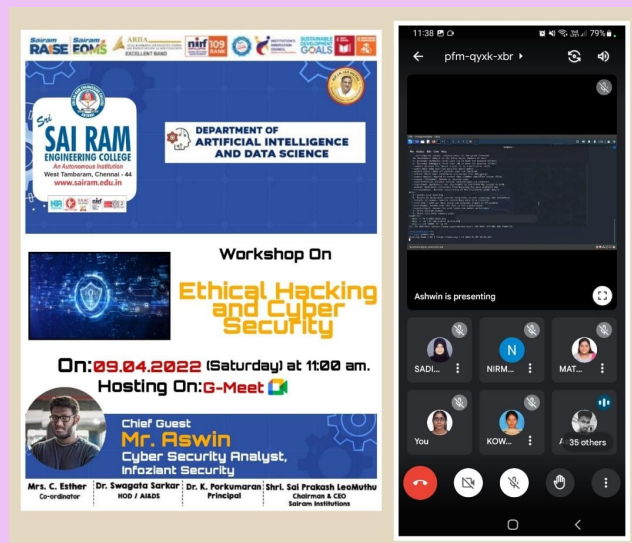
Sairam RAISE Sairam EOMS ARIIA EXCELLENT BAND nirf 109 RANK SUSTAINABLE DEVELOPMENT GOALS

Sri SAI RAM ENGINEERING COLLEGE
An Autonomous Institution
West Tambaram, Chennai - 44
www.sairam.edu.in

DEPARTMENT OF ARTIFICIAL INTELLIGENCE AND DATA SCIENCE

Workshop On

Ethical Hacking and Cyber Security

On: 09.04.2022 (Saturday) at 11:00 am.
Hosting On: G-Meet

Chief Guest
Mr. Aswin
Cyber Security Analyst, Infoziant Security

Mrs. C. Esther
Co-ordinator

Dr. Swagata Sarkar
HOD / AI&DS

Dr. K. Porkumaran
Principal

Shri. Sai Prakash LeoMuthu
Chairman & CEO
Sairam Institutions

11:38 79%

pfm-qyxk-xbr

Ashwin is presenting

SADI...

N
NIRM...

MAT...

You

KOW...

A...
35 others